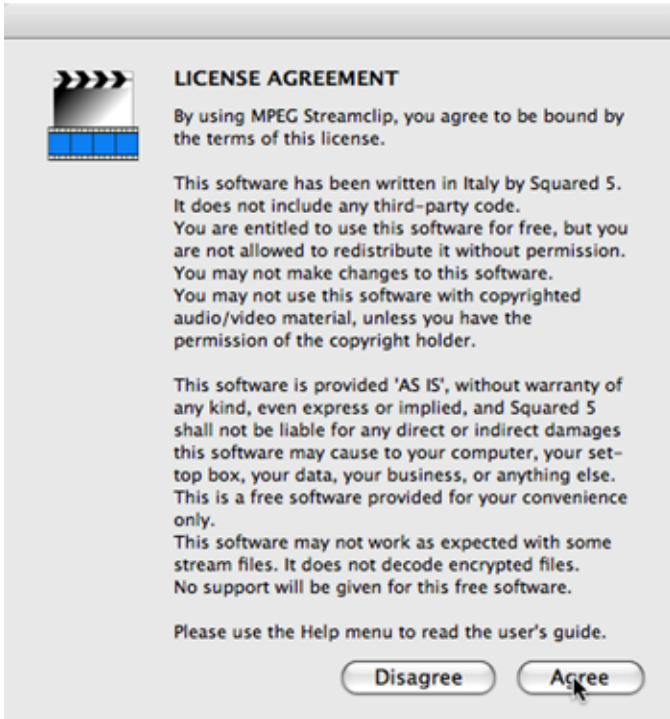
LICENSE AGREEMENT

By using MPEG Streamclip, you agree to be bound by the terms of this license.

This software has been written in Italy by Squared 5. It does not include any third-party code.
You are entitled to use this software for free, but you are not allowed to redistribute it without permission.
You may not make changes to this software.
You may not use this software with copyrighted audio/video material, unless you have the permission of the copyright holder.

This software is provided 'AS IS', without warranty of any kind, even express or implied, and Squared 5 shall not be liable for any direct or indirect damages this software may cause to your computer, your settop box, your data, your business, or anything else.
This is a free software provided for your convenience only.
This software may not work as expected with some stream files. It does not decode encrypted files.
No support will be given for this free software.

Please use the Help menu to read the user's guide.

Disagree

Agree